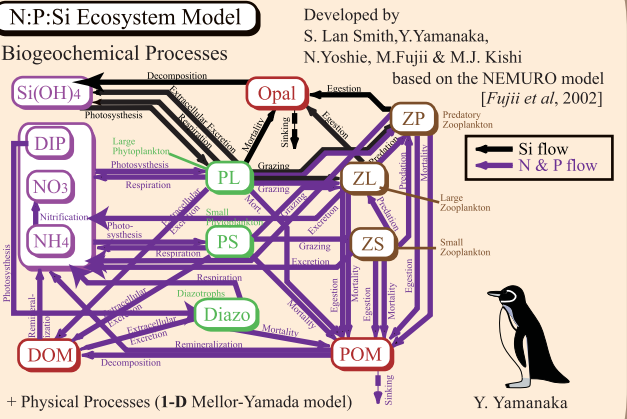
N:P:Si Ecosystem Model

Developed by
S. Lan Smith, Y. Yamanaka, N. Yoshie, M. Fujii & M.J. Kishi
based on the NEMURO model
[Fujii et al, 2002]

Biogeochemical Processes

Si(OH)4
Decomposition
Photosynthesis
Extracellular Excretion
Respiration
Opal
Egestion
Mortality
Sinking
Egestion
ZP
Predatory Zooplankton
Si flow
N & P flow
DIP
NO3
NH4
Nitrification
Large Phytoplankton
Photosynthesis
Respiration
PL
Grazing
Grazing
Mortality
Grazing
Predation
Predation
ZL
Large Zooplankton
Photosynthesis
Extracellular Excretion
Small Phytoplankton
PS
Respiration
Grazing
Excretion
Excretion
ZS
Small Zooplankton
Photosynthesis
Remineralization
Extracellular Excretion
Diazotrophs
Diazo
Respiration
Extracellular Excretion
Mortality
Egestion
Mortality
Egestion
Excretion
Mortality
Mortality
DOM
Remineralization
POM
Decomposition
Sinking

+ Physical Processes (1-D Mellor-Yamada model)

Y. Yamanaka